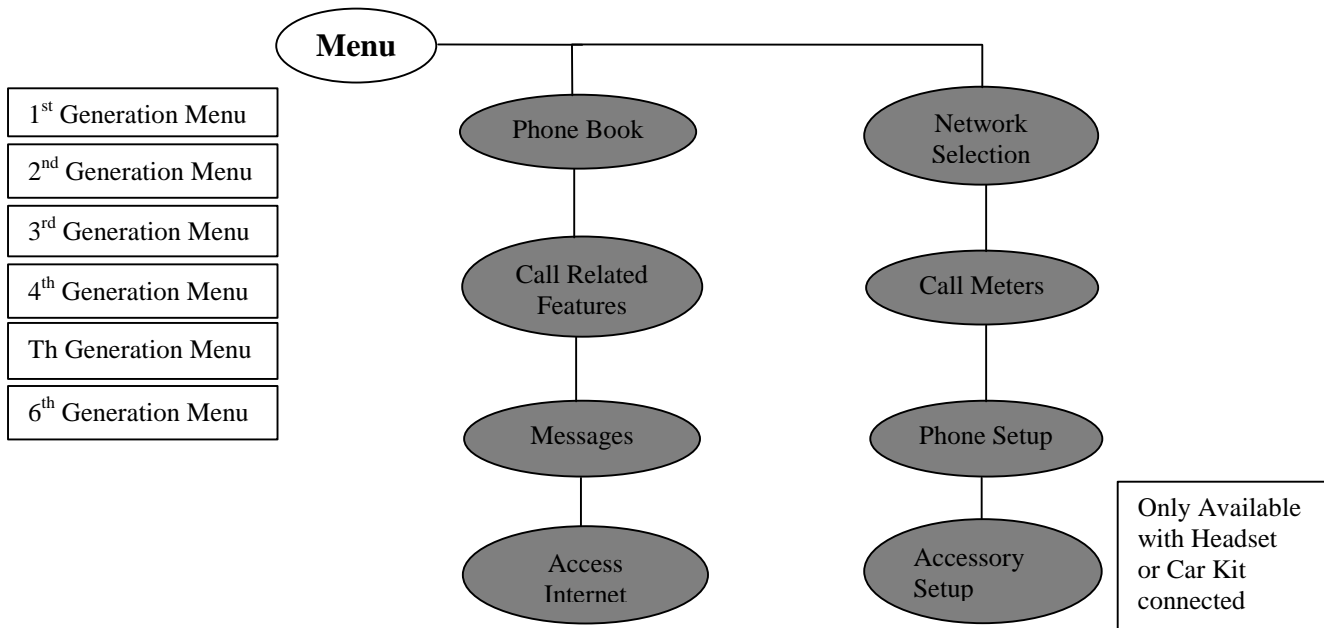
Menu

1st Generation Menu

2nd Generation Menu

3rd Generation Menu

4th Generation Menu

Th Generation Menu

6th Generation Menu

Phone Book

Call Related Features

Messages

Access Internet

Network Selection

Call Meters

Phone Setup

Accessory Setup

Only Available with Headset or Car Kit connected